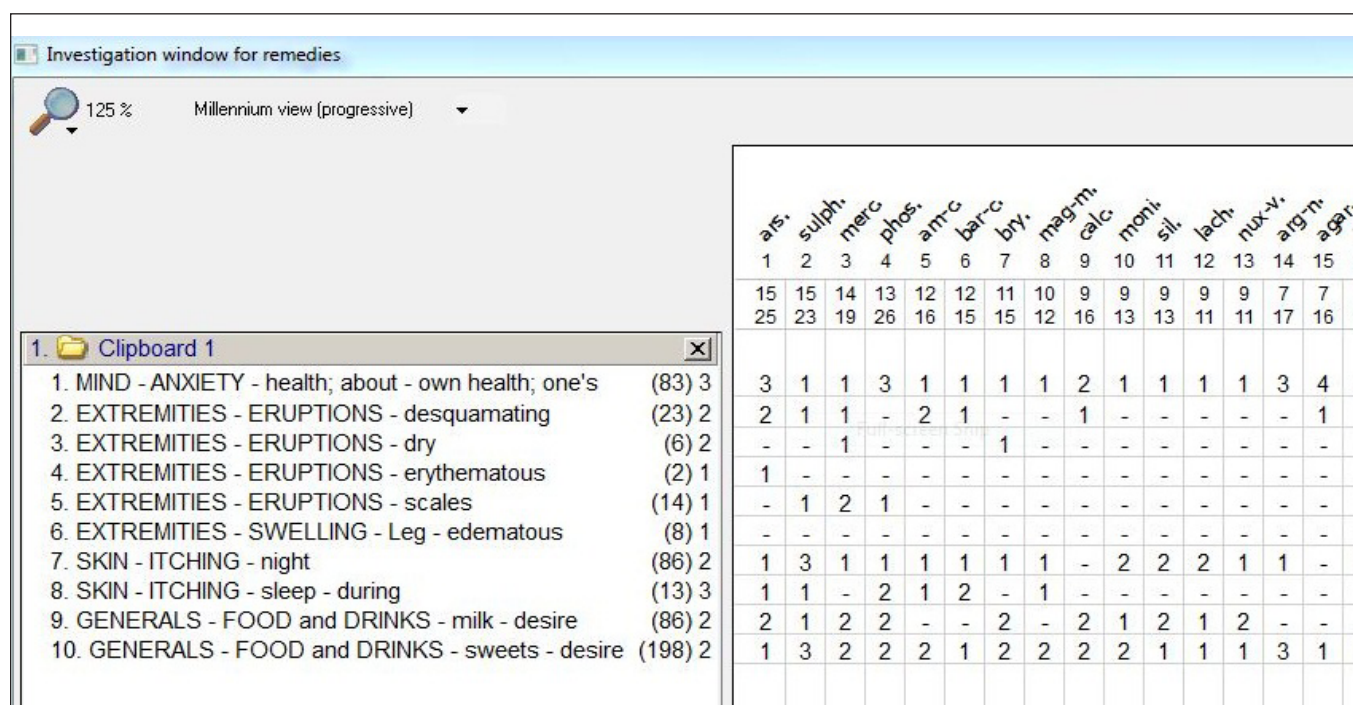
Investigation window for remedies

125 %

Millennium view (progressive)

| | ars. | sulph. | merc | phos. | am-c | bar-c | bry. | mag-m. | calc | moni. | sil. | lach. | nux-v. | arg-n. | aga |
|---|---|---|---|---|---|---|---|---|---|---|---|---|---|---|---|
| | 1 | 2 | 3 | 4 | 5 | 6 | 7 | 8 | 9 | 10 | 11 | 12 | 13 | 14 | 15 |
| | 15 25 | 15 23 | 14 19 | 13 26 | 12 16 | 12 15 | 11 15 | 10 12 | 9 16 | 9 13 | 9 13 | 9 11 | 9 11 | 7 17 | 7 16 |
| 1. Clipboard 1 | | | | | | | | | | | | | | | |
| 1. MIND - ANXIETY - health; about - own health; one's (83) 3 | 3 | 1 | 1 | 3 | 1 | 1 | 1 | 1 | 2 | 1 | 1 | 1 | 1 | 3 | 4 |
| 2. EXTREMITIES - ERUPTIONS - desquamating (23) 2 | 2 | 1 | 1 | - | 2 | 1 | - | - | 1 | - | - | - | - | - | 1 |
| 3. EXTREMITIES - ERUPTIONS - dry (6) 2 | - | - | 1 | - | - | - | 1 | - | - | - | - | - | - | - | - |
| 4. EXTREMITIES - ERUPTIONS - erythematous (2) 1 | 1 | - | - | - | - | - | - | - | - | - | - | - | - | - | - |
| 5. EXTREMITIES - ERUPTIONS - scales (14) 1 | - | 1 | 2 | 1 | - | - | - | - | - | - | - | - | - | - | - |
| 6. EXTREMITIES - SWELLING - Leg - edematous (8) 1 | - | - | - | - | - | - | - | - | - | - | - | - | - | - | - |
| 7. SKIN - ITCHING - night (86) 2 | 1 | 3 | 1 | 1 | 1 | 1 | 1 | 1 | - | 2 | 2 | 2 | 1 | 1 | - |
| 8. SKIN - ITCHING - sleep - during (13) 3 | 1 | 1 | - | 2 | 1 | 2 | - | 1 | - | - | - | - | - | - | - |
| 9. GENERALS - FOOD and DRINKS - milk - desire (86) 2 | 2 | 1 | 2 | 2 | - | - | 2 | - | 2 | 1 | 2 | 1 | 2 | - | - |
| 10. GENERALS - FOOD and DRINKS - sweets - desire (198) 2 | 1 | 3 | 2 | 2 | 2 | 1 | 2 | 2 | 2 | 2 | 1 | 1 | 1 | 3 | 1 |